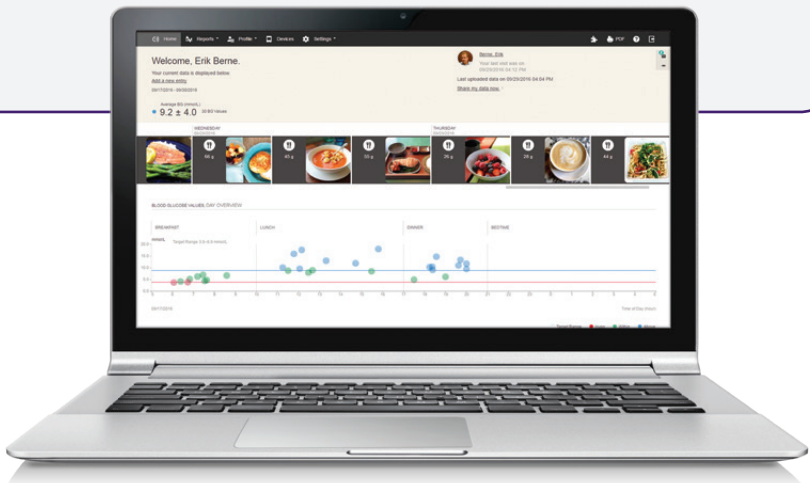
Home Reports Profile Devices Settings PDF

Welcome, Erik Berne.

Your current data is displayed below:

Add a new entry

09/17/2016 - 09/23/2016

Average BG (mmol/L)

9.2 ± 4.0 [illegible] Values

Berne, Erik

Your last visit was on 09/23/2016 04:12 PM

Last uploaded data on 09/23/2016 04:04 PM

Share my data now

WEDNESDAY

THURSDAY

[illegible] g

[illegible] g

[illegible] g

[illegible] g

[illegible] g

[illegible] g

BLOOD GLUCOSE VALUES: DAY OVERVIEW

BREAKFAST

LUNCH

DINNER

BEDTIME

mmol/L

Target Range (3.9–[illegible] mmol/L)

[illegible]

Time of Day (Hour)

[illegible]